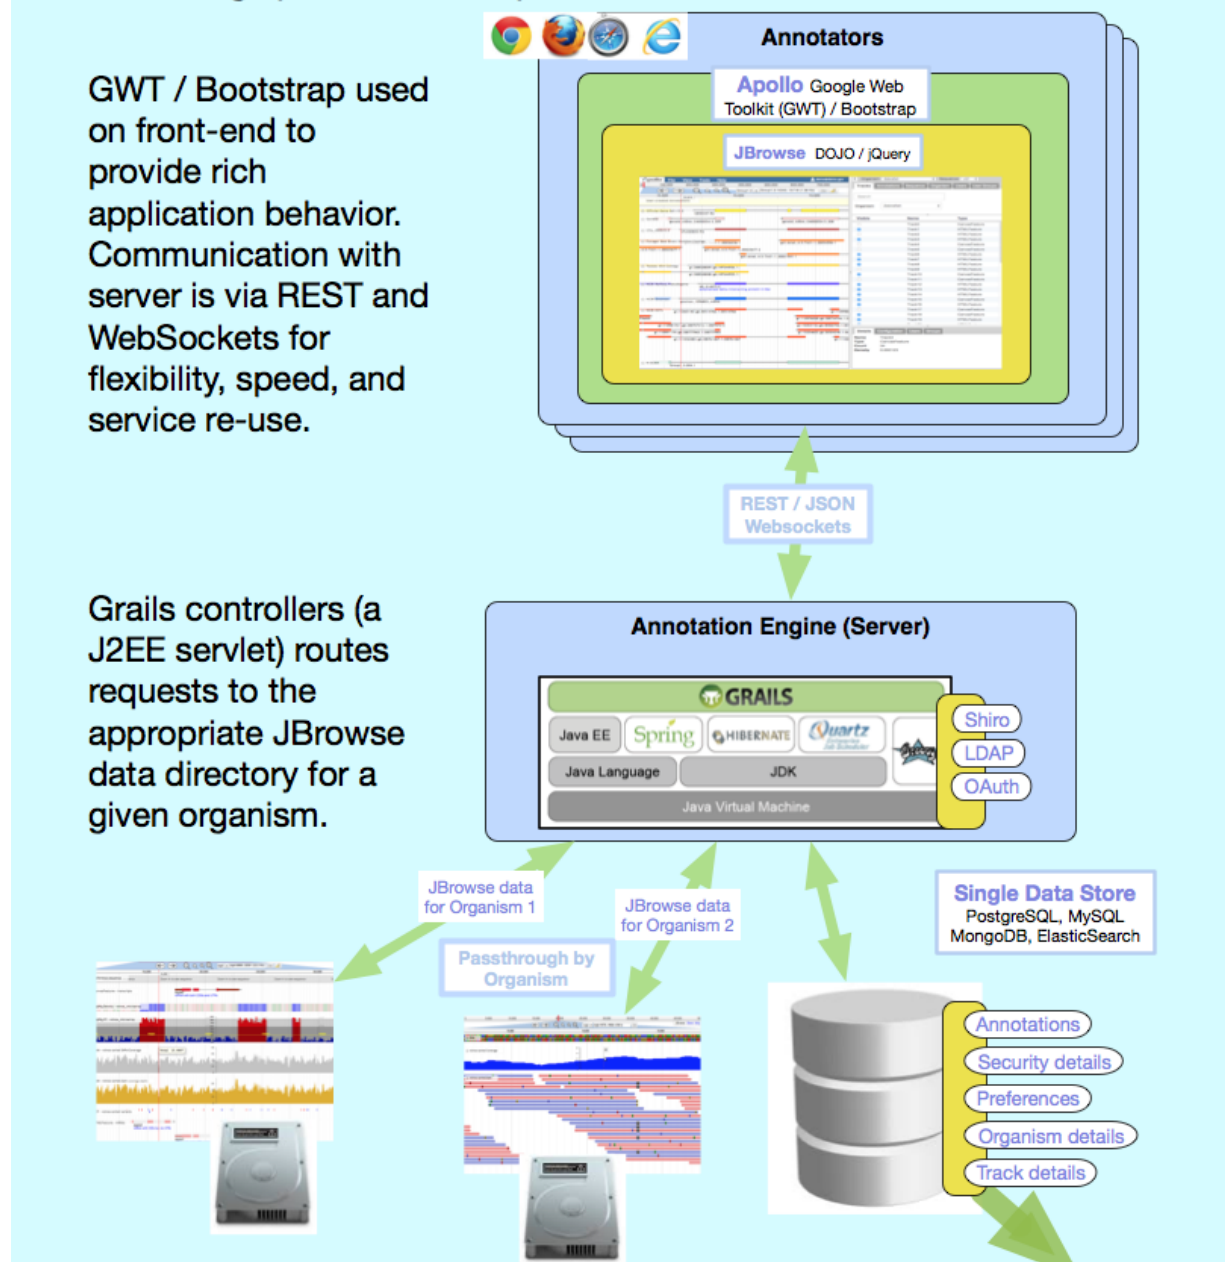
GWT / Bootstrap used on front-end to provide rich application behavior. Communication with server is via REST and WebSockets for flexibility, speed, and service re-use.

Annotators

Apollo Google Web Toolkit (GWT) / Bootstrap

JBrowse DOJO / jQuery

REST / JSON Websockets

Grails controllers (a J2EE servlet) routes requests to the appropriate JBrowse data directory for a given organism.

Annotation Engine (Server)

GRAILS

Java EE

Spring

HIBERNATE

Quartz

Java Language

JDK

Java Virtual Machine

Shiro

LDAP

OAuth

JBrowse data for Organism 1

JBrowse data for Organism 2

Passthrough by Organism

Single Data Store
PostgreSQL, MySQL
MongoDB, ElasticSearch

Annotations

Security details

Preferences

Organism details

Track details